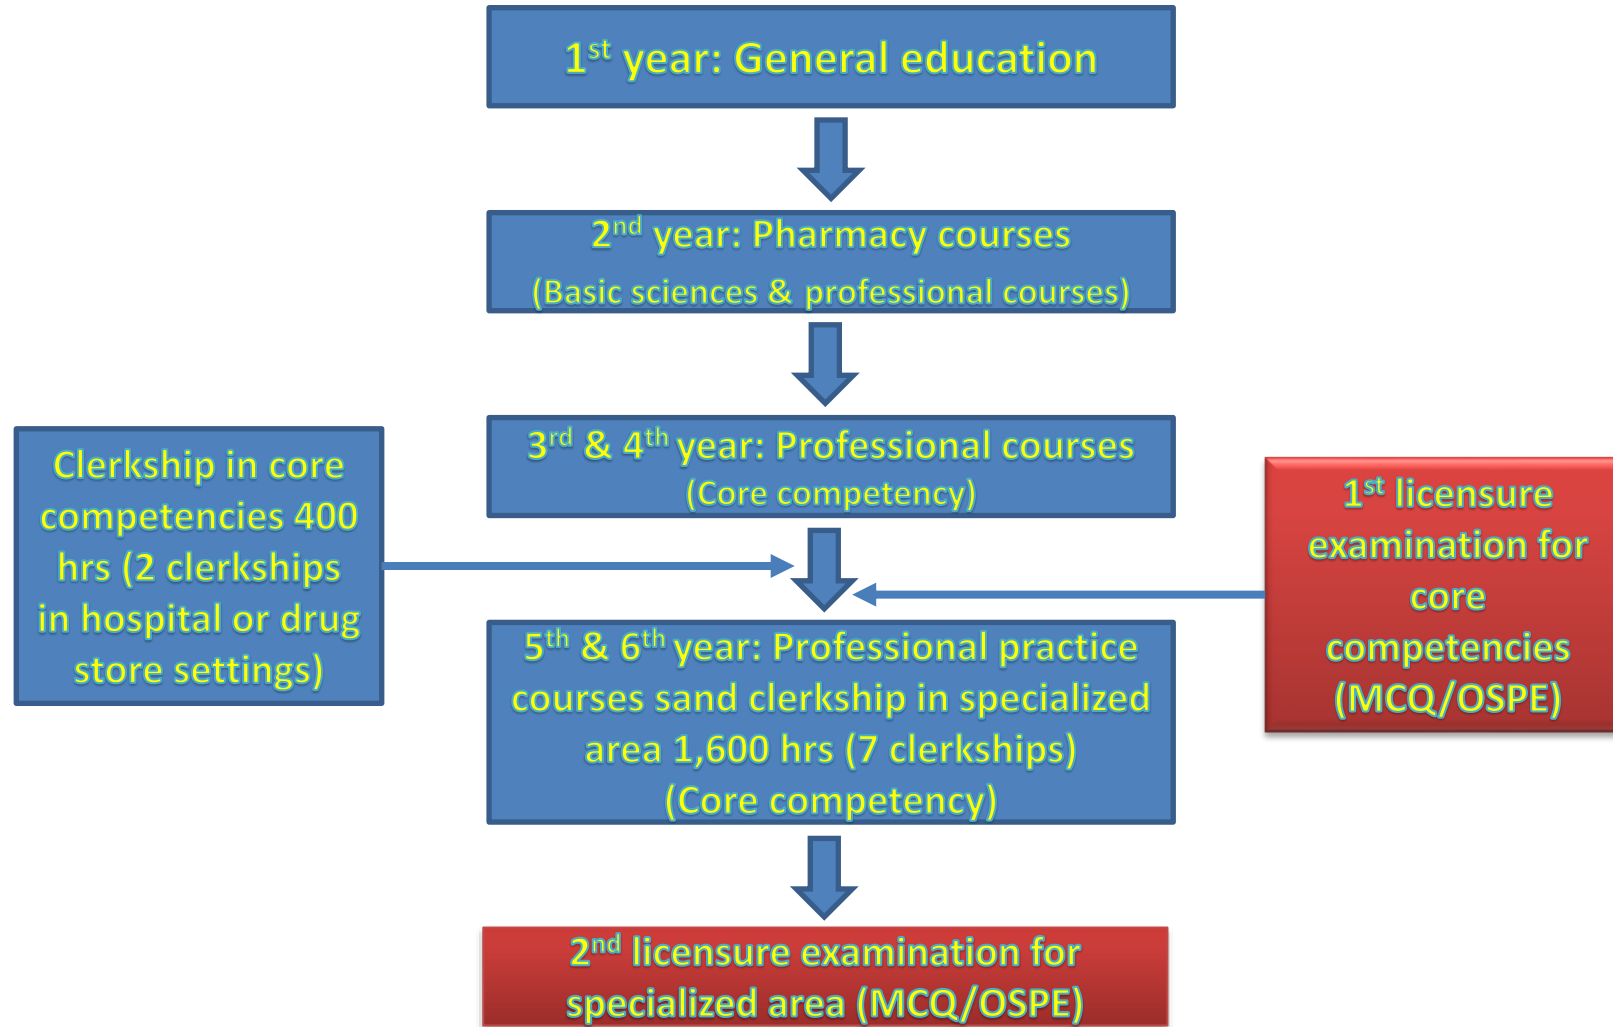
1$^{st}$ year: General education

2$^{nd}$ year: Pharmacy courses
(Basic sciences & professional courses)

3$^{rd}$ & 4$^{th}$ year: Professional courses
(Core competency)

Clerkship in core competencies 400 hrs (2 clerkships in hospital or drug store settings)

1$^{st}$ licensure examination for core competencies (MCQ/OSPE)

5$^{th}$ & 6$^{th}$ year: Professional practice courses sand clerkship in specialized area 1,600 hrs (7 clerkships)
(Core competency)

2$^{nd}$ licensure examination for specialized area (MCQ/OSPE)